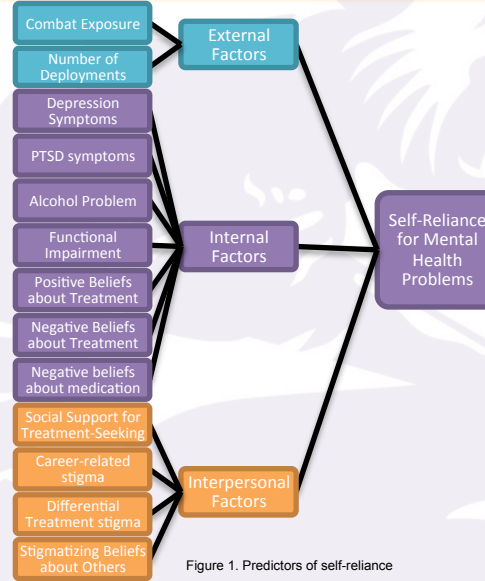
Combat Exposure

Number of Deployments

External Factors

Depression Symptoms

PTSD symptoms

Alcohol Problem

Functional Impairment

Internal Factors

Self-Reliance for Mental Health Problems

Positive Beliefs about Treatment

Negative Beliefs about Treatment

Negative beliefs about medication

Social Support for Treatment-Seeking

Career-related stigma

Interpersonal Factors

Differential Treatment stigma

Stigmatizing Beliefs about Others

Figure 1. Predictors of self-reliance